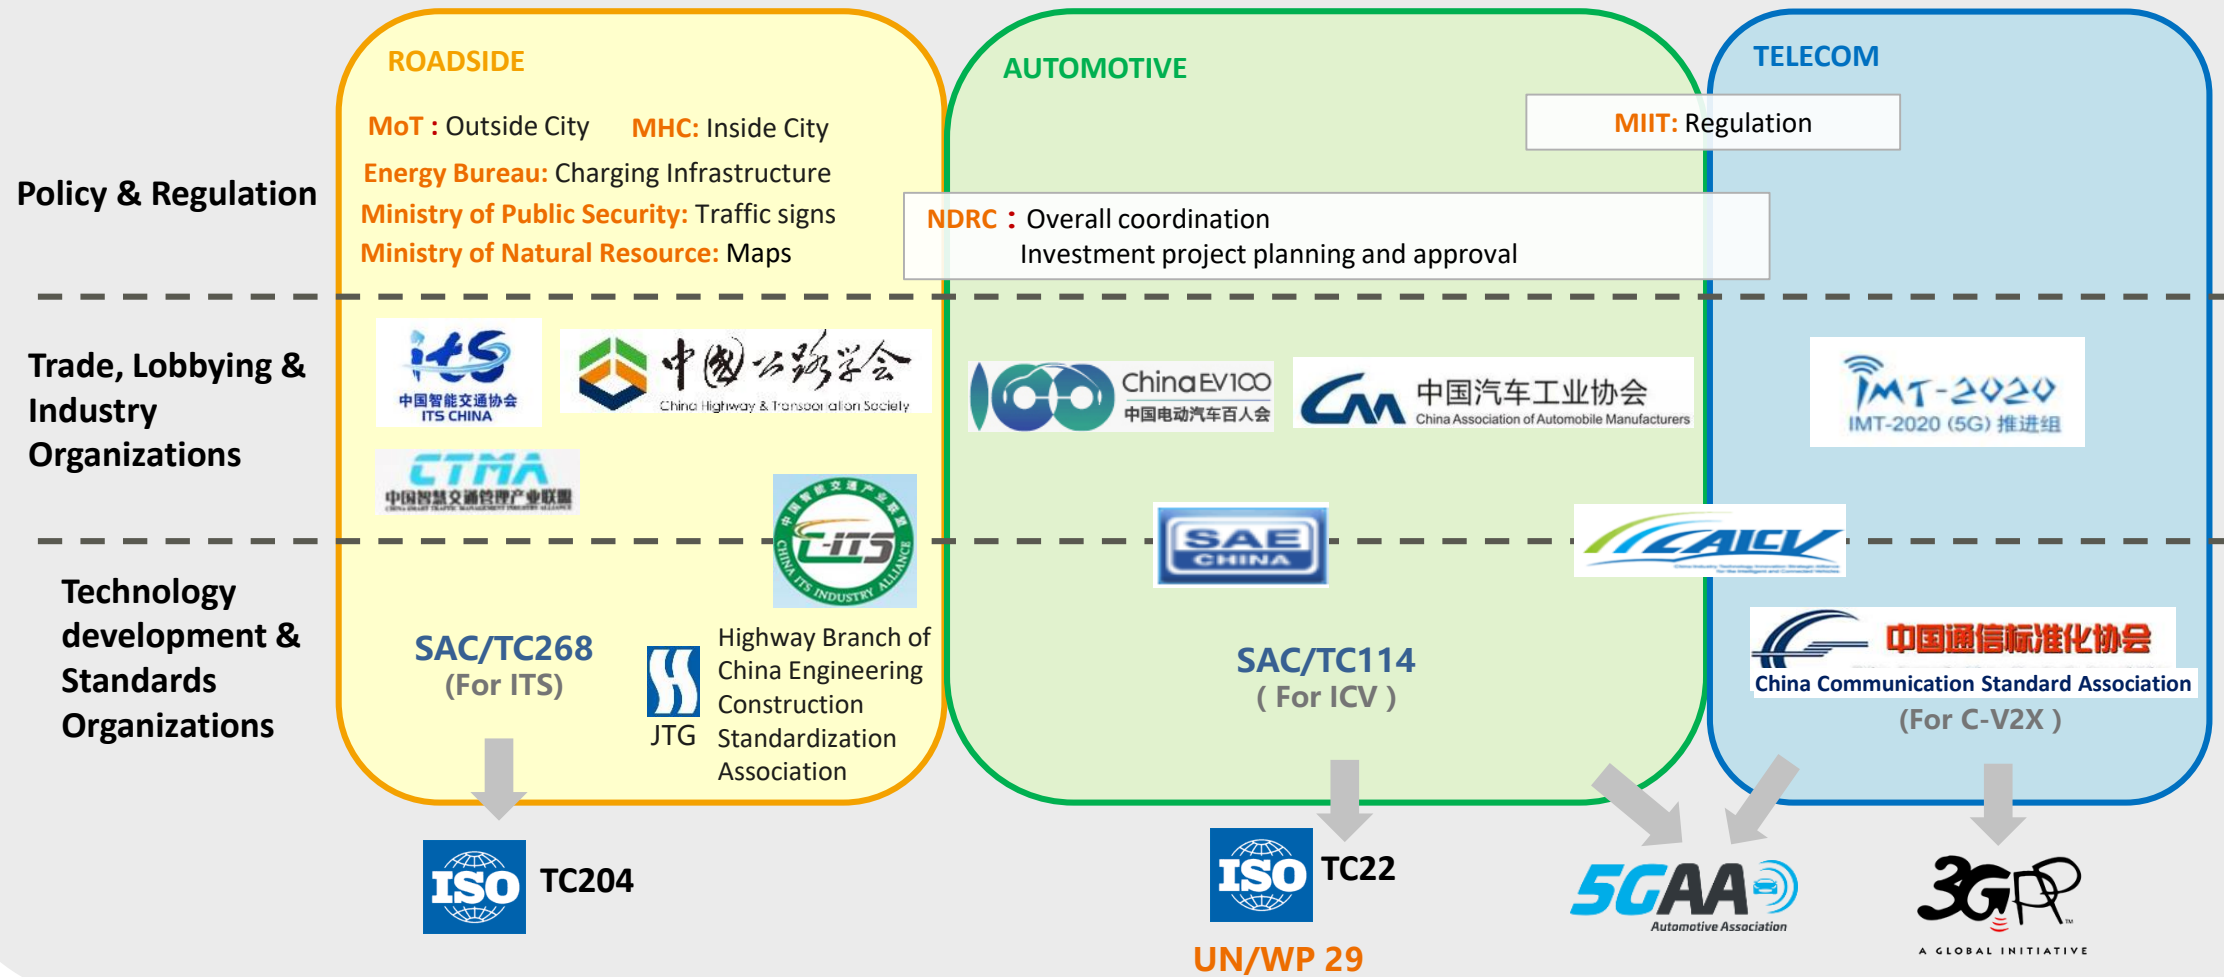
ROADSIDE

AUTOMOTIVE

TELECOM

MIIT: Regulation

Policy & Regulation

MoT : Outside City MHC: Inside City

Energy Bureau: Charging Infrastructure

Ministry of Public Security: Traffic signs

Ministry of Natural Resource: Maps

NDRC : Overall coordination
Investment project planning and approval

Trade, Lobbying & Industry Organizations

its 中国智能交通协会 ITS CHINA

中国公路学会 China Highway & Transportation Society

ChinaEV100 中国电动汽车百人会

CAAM 中国汽车工业协会 China Association of Automobile Manufacturers

IMT-2020 IMT-2020 (5G) 推进组

CTMA 中国智慧交通管理产业联盟

C-ITS CHINA ITS INDUSTRY ALLIANCE

SAE CHINA

CAICV

Technology development & Standards Organizations

SAC/TC268 (For ITS)

JTG

Highway Branch of China Engineering Construction Standardization Association

SAC/TC114 ( For ICV )

中国通信标准化协会 China Communication Standard Association (For C-V2X )

ISO TC204

ISO TC22

UN/WP 29

5GAA Automotive Association

3GPP A GLOBAL INITIATIVE